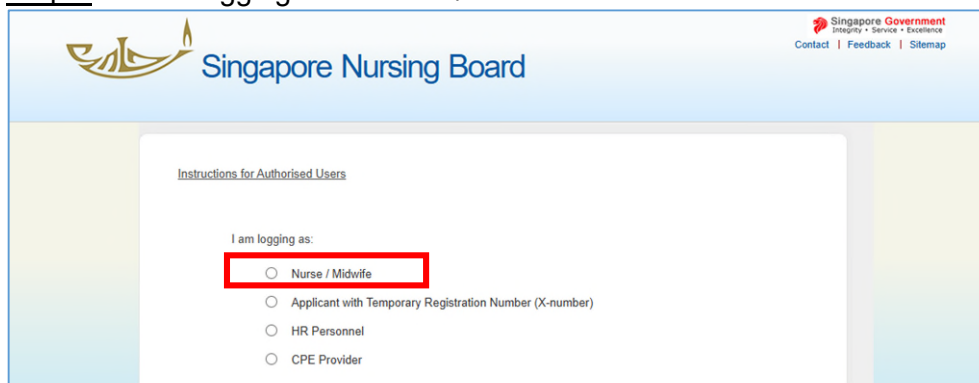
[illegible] logging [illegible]

Singapore Government
Integrity • Service • Excellence

Contact | Feedback | Sitemap

Singapore Nursing Board

Instructions for Authorised Users

I am logging as:

Nurse / Midwife

Applicant with Temporary Registration Number (X-number)

HR Personnel

CPE Provider